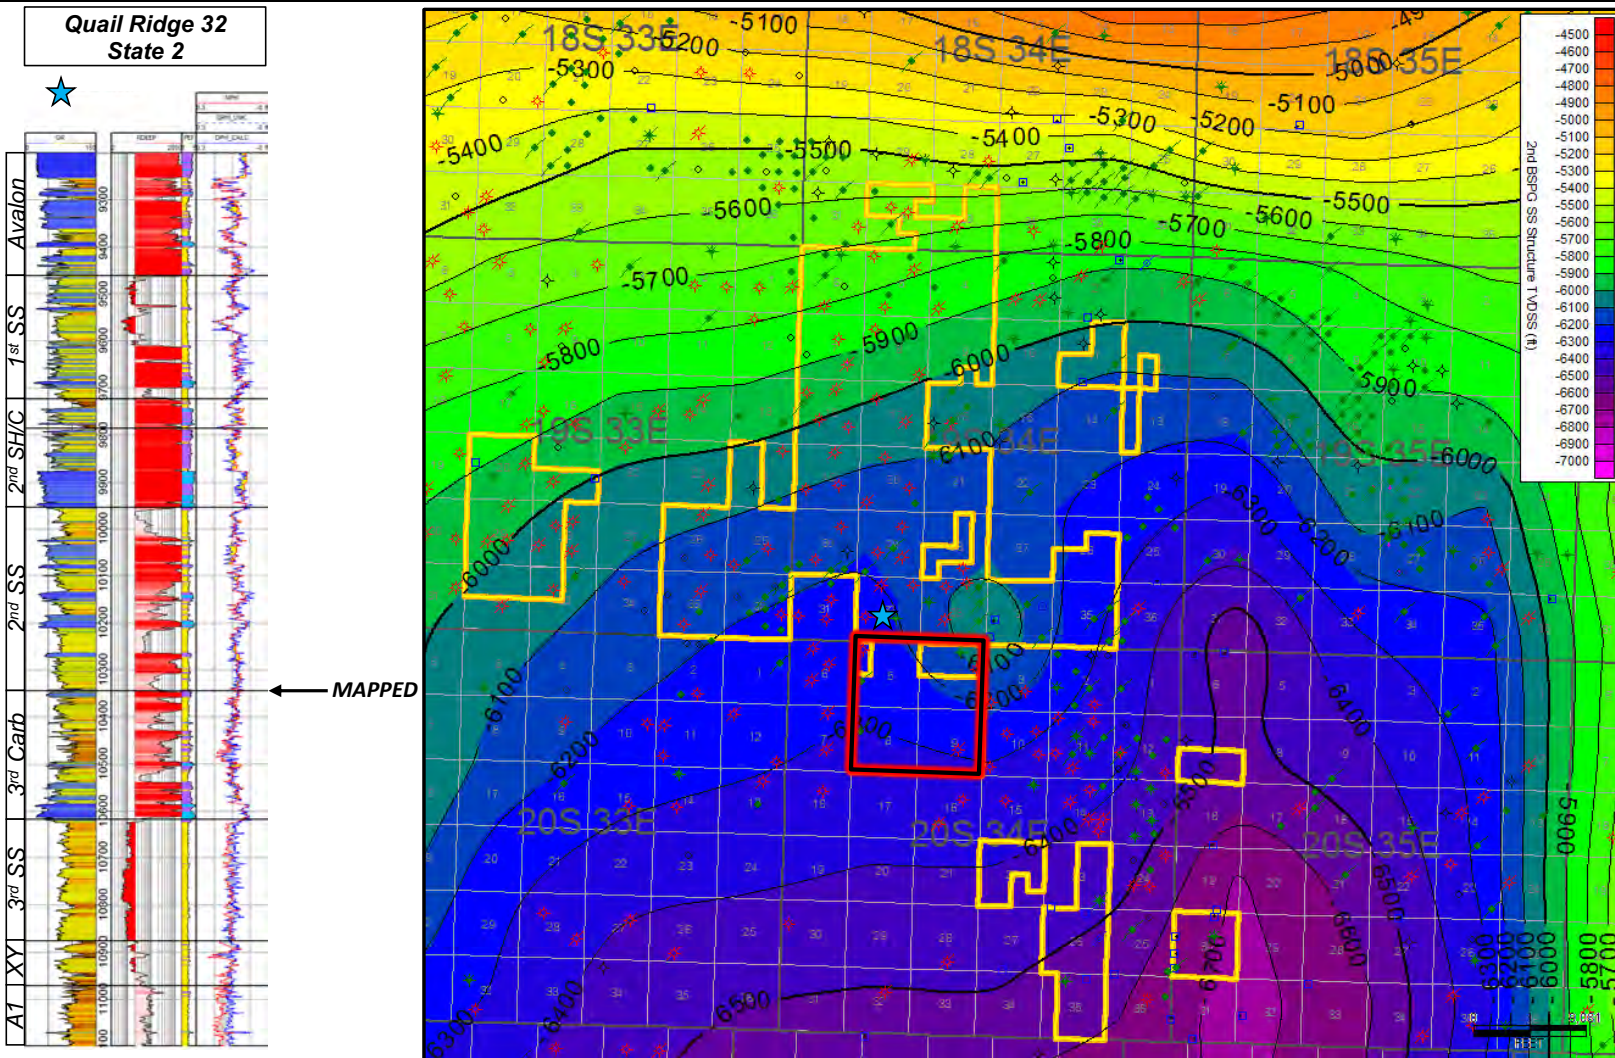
Quail Ridge 32 State 2

Avalon
1st SS
2nd SH/C
2nd SS
3rd Carb
3rd SS
XY
A1

9300
9400
9500
9600
9700
9800
9900
10000
10100
10200
10300
10400
10500
10600
10700
10800
10900
11000

MAPPED

18S 33E
18S 34E
18S 35E
19S 33E
19S 34E
19S 35E
20S 33E
20S 34E
20S 35E

-5100
-5200
-5300
-5400
-5500
-5600
-5700
-5800
-5900
-6000
-6100
-6200
-6300
-6400
-6500
-6600
-6700
-5200
-5100
-5300
-5400
-5500
-5600
-5700
-5800
-5900
-6000
-6100
-6200
-6300
-6400
-6500
-6600
-6700
5900
5800
5700
6000
6100
6200
6300

-4500
-4600
-4700
-4800
-4900
-5000
-5100
-5200
-5300
-5400
-5500
-5600
-5700
-5800
-5900
-6000
-6100
-6200
-6300
-6400
-6500
-6600
-6700
-6800
-6900
-7000

2nd BSPG SS Structure TVDSS (ft)